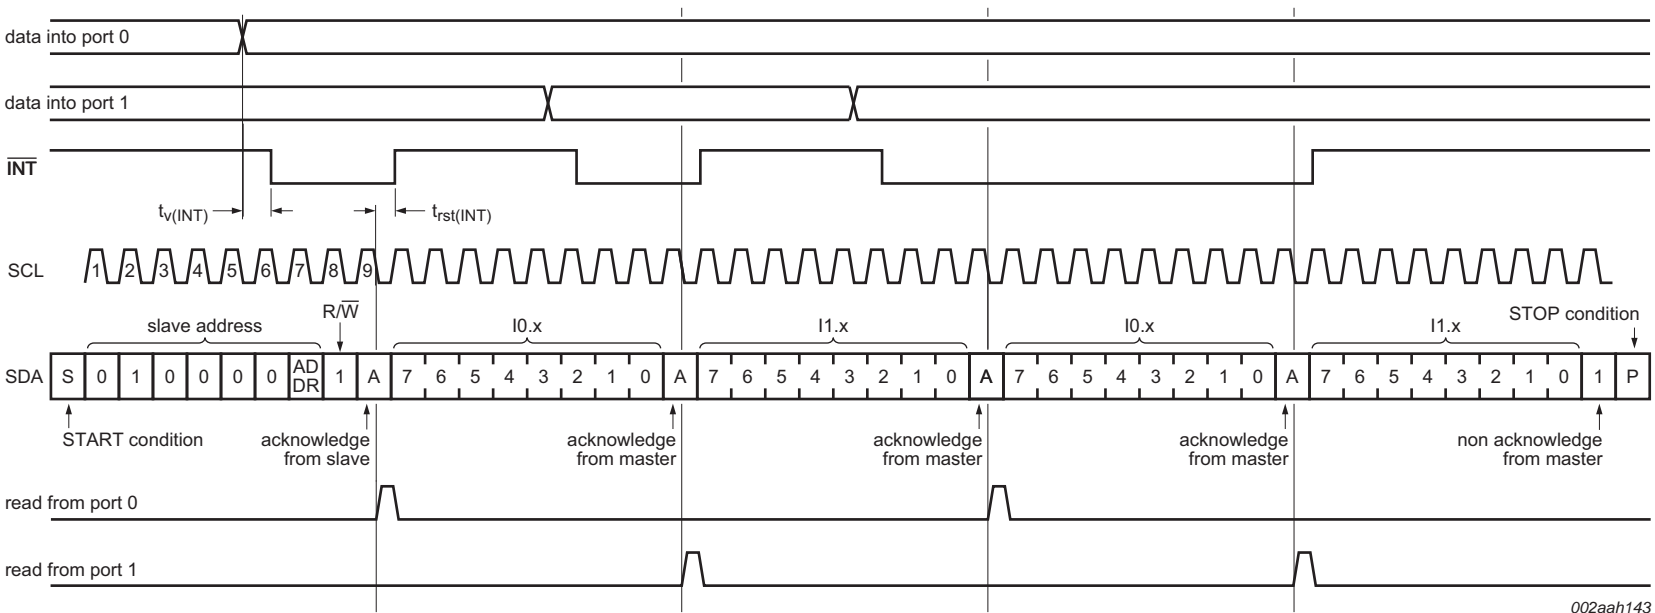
data into port 0

data into port 1

$\overline{INT}$

$t_{v(INT)}$ $t_{rst(INT)}$

SCL 1 2 3 4 5 6 7 8 9

slave address R/$\overline{W}$ I0.x I1.x I0.x I1.x STOP condition

SDA S 0 1 0 0 0 0 AD DR 1 A 7 6 5 4 3 2 1 0 A 7 6 5 4 3 2 1 0 A 7 6 5 4 3 2 1 0 A 7 6 5 4 3 2 1 0 1 P

START condition

acknowledge from slave

acknowledge from master

acknowledge from master

acknowledge from master

non acknowledge from master

read from port 0

read from port 1

002aah143